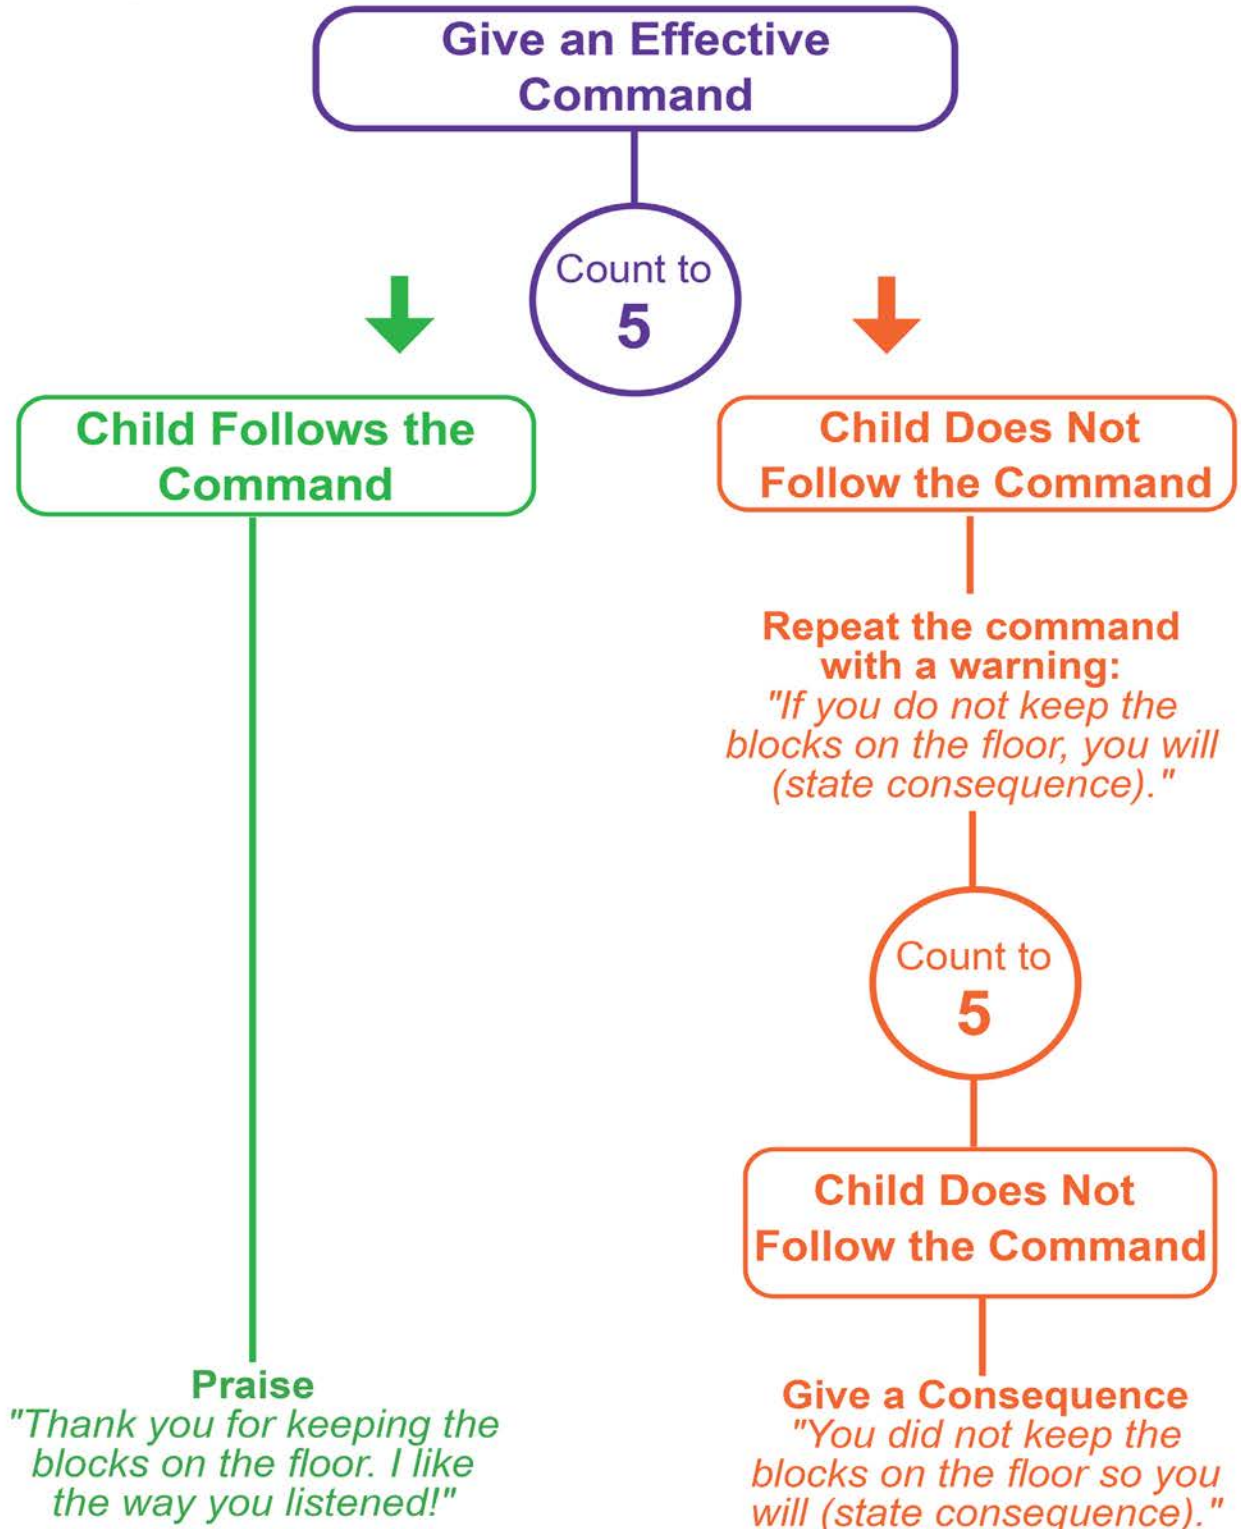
Give an Effective Command

Count to 5

Child Follows the Command

Praise
"Thank you for keeping the blocks on the floor. I like the way you listened!"

Child Does Not Follow the Command

Repeat the command with a warning:
"If you do not keep the blocks on the floor, you will (state consequence)."

Count to 5

Child Does Not Follow the Command

Give a Consequence
"You did not keep the blocks on the floor so you will (state consequence)."